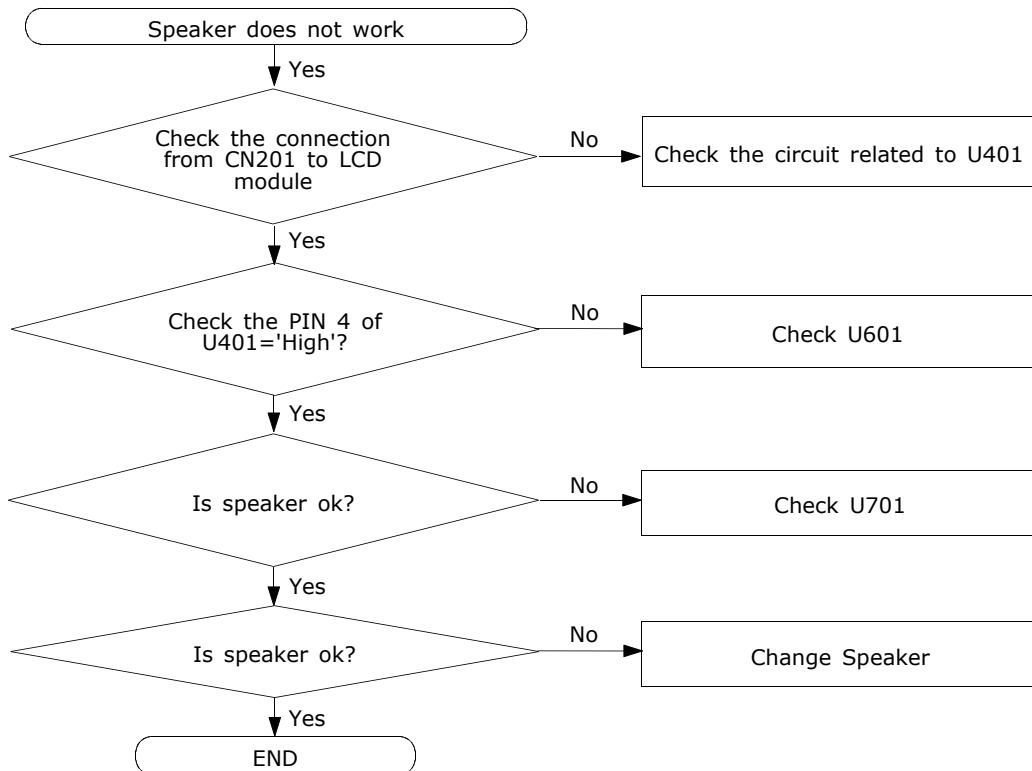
Speaker does not work

Yes

Check the connection from CN201 to LCD module

No

Check the circuit related to U401

Yes

Check the PIN 4 of U401='High'?

No

Check U601

Yes

Is speaker ok?

No

Check U701

Yes

Is speaker ok?

No

Change Speaker

Yes

END